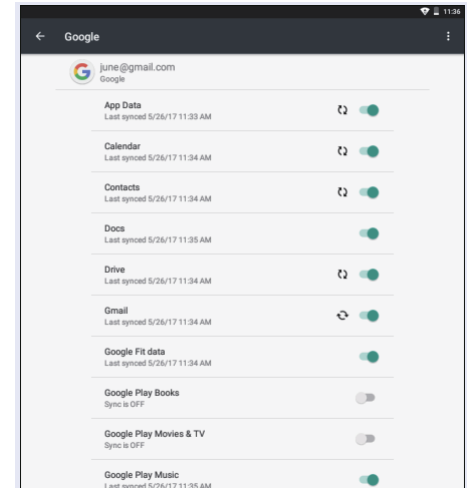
11:36

Google

june@gmail.com
Google

App Data
Last synced 5/26/17 11:33 AM

Calendar
Last synced 5/26/17 11:34 AM

Contacts
Last synced 5/26/17 11:34 AM

Docs
Last synced 5/26/17 11:35 AM

Drive
Last synced 5/26/17 11:34 AM

Gmail
Last synced 5/26/17 11:34 AM

Google Fit data
Last synced 5/26/17 11:34 AM

Google Play Books
Sync is OFF

Google Play Movies & TV
Sync is OFF

Google Play Music
Last synced 5/26/17 11:35 AM